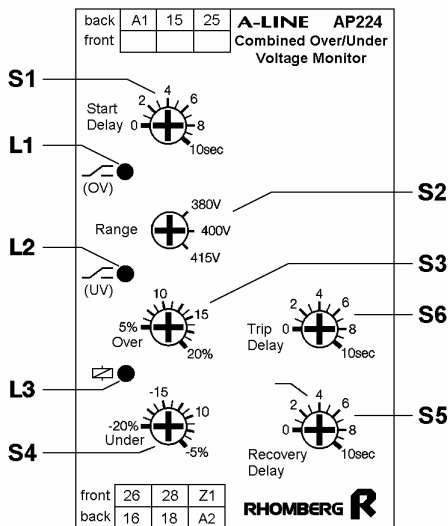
| back | A1 | 15 | 25 |
|---|---|---|---|
| front | | | |

A-LINE AP224
Combined Over/Under Voltage Monitor

S1
Start Delay
0 2 4 6 8 10sec

L1
(OV)

S2
Range
380V
400V
415V

L2
(UV)

S3
10 15
5% Over
20%

S6
Trip Delay
0 2 4 6 8 10sec

L3

-15 10
-20% Under
-5%

S4

S5
0 2 4 6 8 10sec
Recovery Delay

| front | 26 | 28 | Z1 |
|---|---|---|---|
| back | 16 | 18 | A2 |

RHOMBERG R